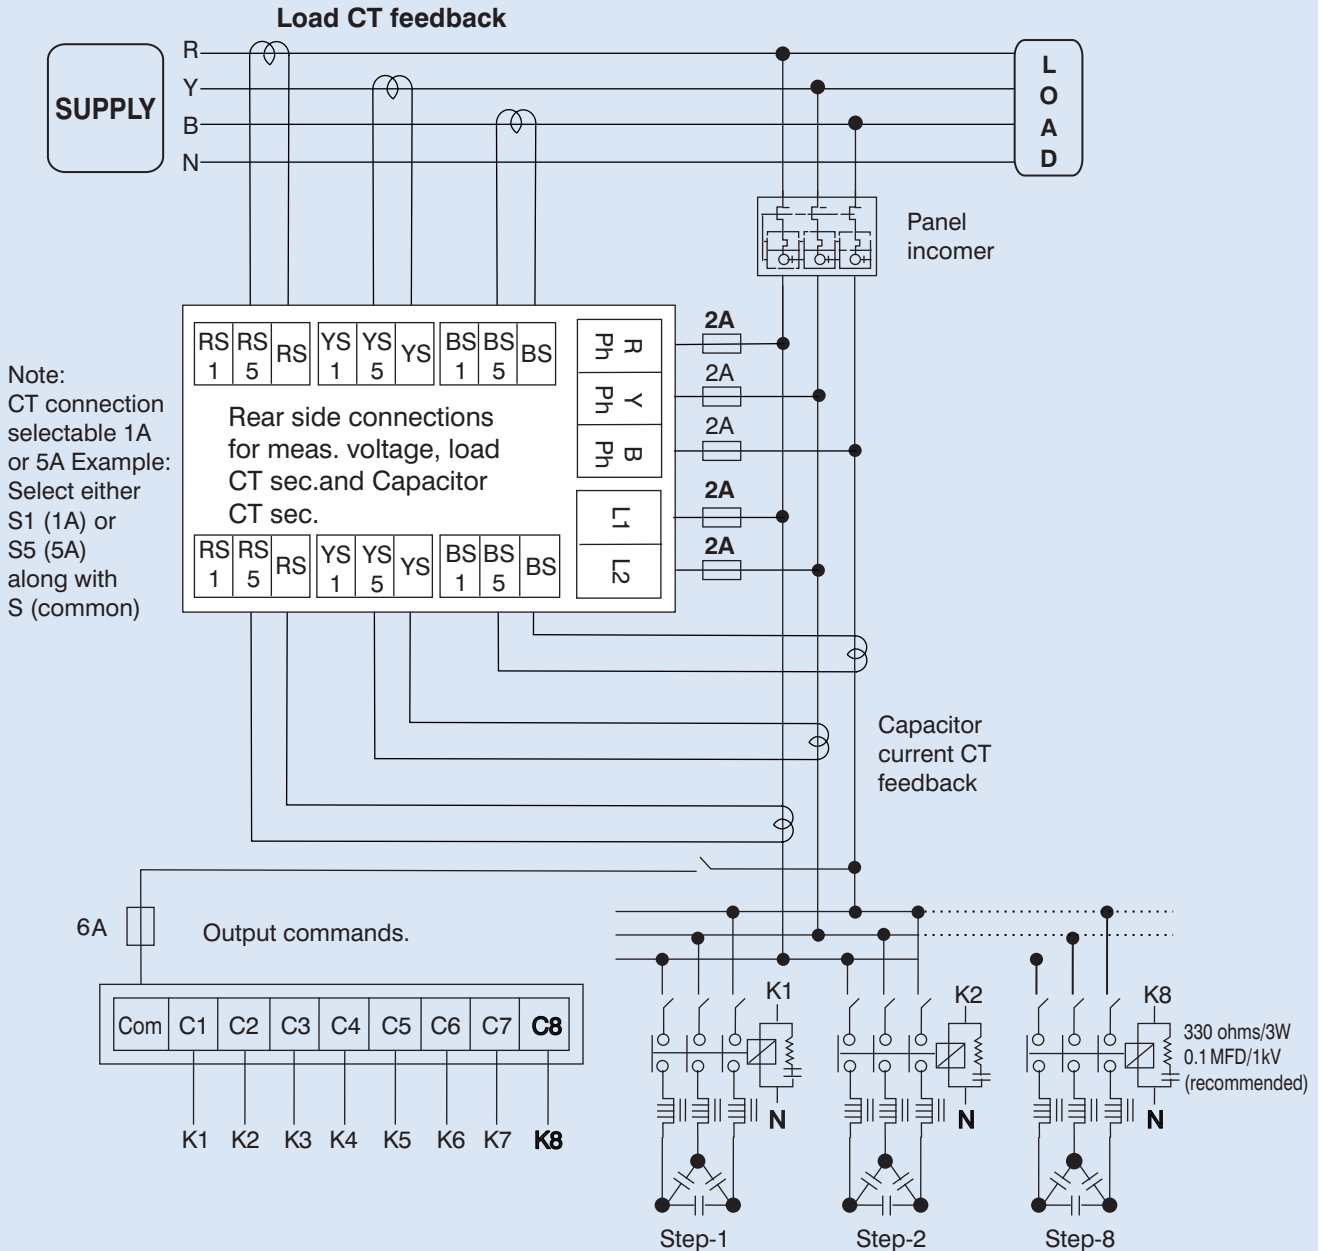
Load CT feedback

SUPPLY

R
Y
B
N

L
O
A
D

Panel incomer

Note:
CT connection selectable 1A or 5A Example: Select either S1 (1A) or S5 (5A) along with S (common)

| RS 1 | RS 5 | RS | YS 1 | YS 5 | YS | BS 1 | BS 5 | BS |
|---|---|---|---|---|---|---|---|---|

Rear side connections for meas. voltage, load CT sec.and Capacitor CT sec.

| RS 1 | RS 5 | RS | YS 1 | YS 5 | YS | BS 1 | BS 5 | BS |
|---|---|---|---|---|---|---|---|---|

R Ph
Y Ph
B Ph
L1
L2

2A
2A
2A
2A
2A

Capacitor current CT feedback

6A

Output commands.

| Com | C1 | C2 | C3 | C4 | C5 | C6 | C7 | C8 |
|---|---|---|---|---|---|---|---|---|

K1 K2 K3 K4 K5 K6 K7 K8

K1
N
K2
N
K8
N

330 ohms/3W
0.1 MFD/1kV
(recommended)

Step-1
Step-2
Step-8